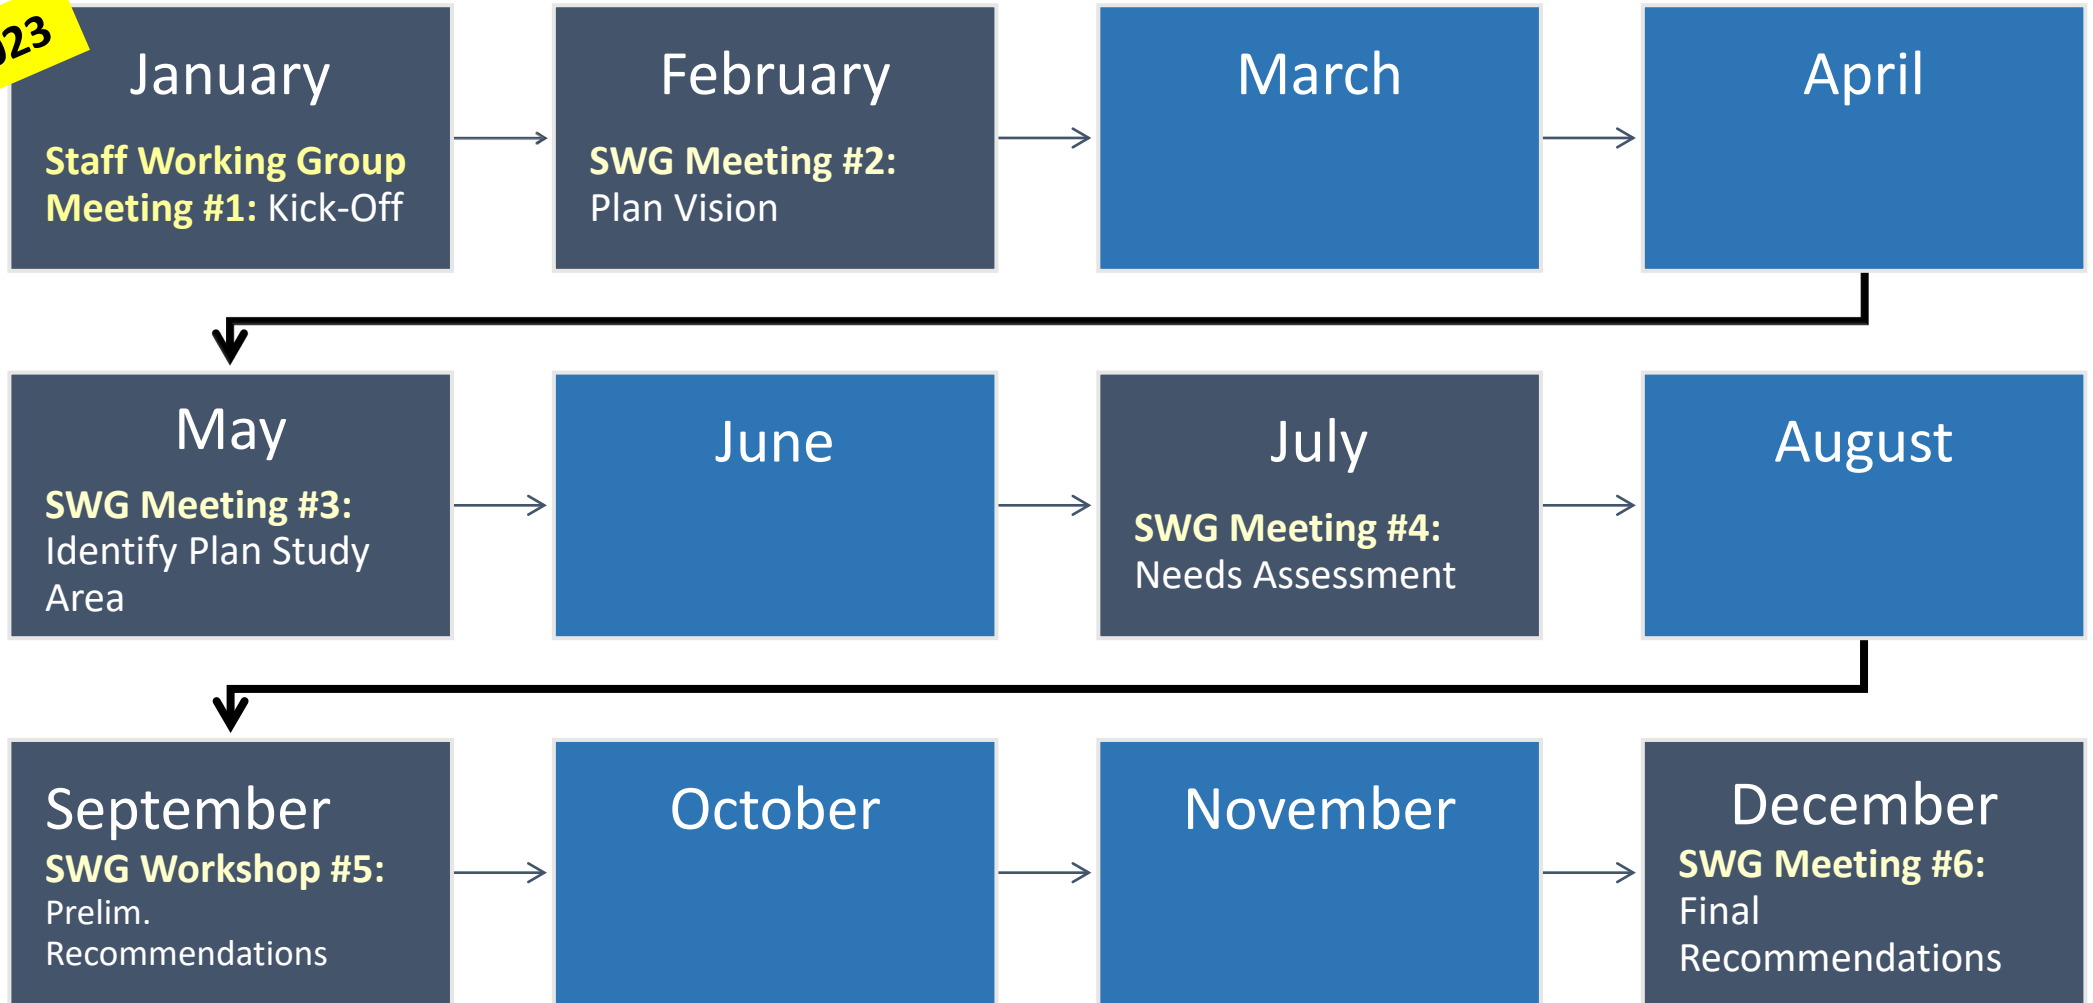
23

January
Staff Working Group Meeting #1: Kick-Off

February
SWG Meeting #2: Plan Vision

March

April

May
SWG Meeting #3: Identify Plan Study Area

June

July
SWG Meeting #4: Needs Assessment

August

September
SWG Workshop #5: Prelim. Recommendations

October

November

December
SWG Meeting #6: Final Recommendations